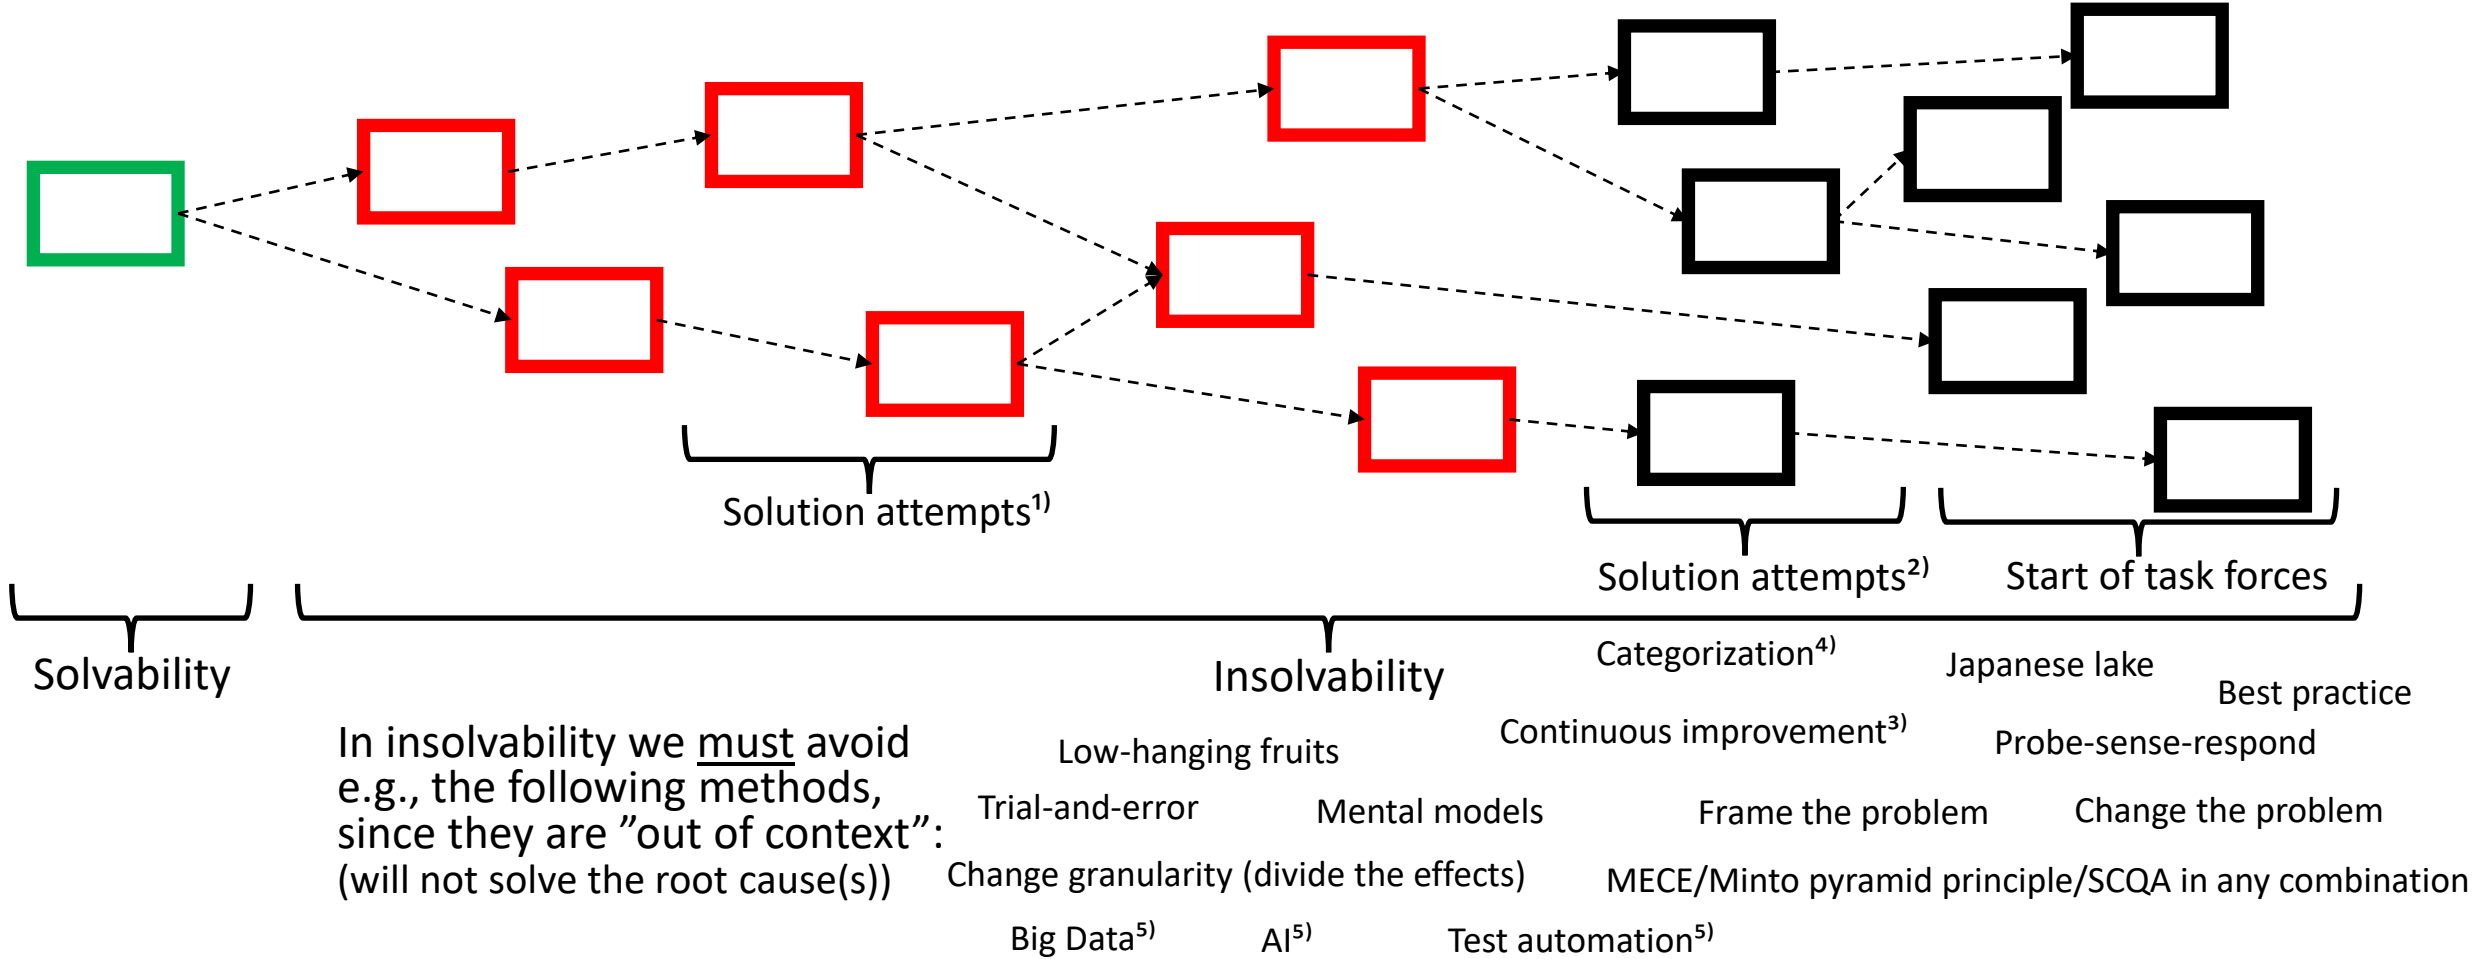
Solution attempts$^{1)}$

Solution attempts$^{2)}$

Start of task forces

Solvability

Insolvability

In insolvability we must avoid e.g., the following methods, since they are "out of context": (will not solve the root cause(s))

Categorization$^{4)}$

Japanese lake

Best practice

Continuous improvement$^{3)}$

Probe-sense-respond

Low-hanging fruits

Trial-and-error

Mental models

Frame the problem

Change the problem

Change granularity (divide the effects)

MECE/Minto pyramid principle/SCQA in any combination

Big Data$^{5)}$

AI$^{5)}$

Test automation$^{5)}$